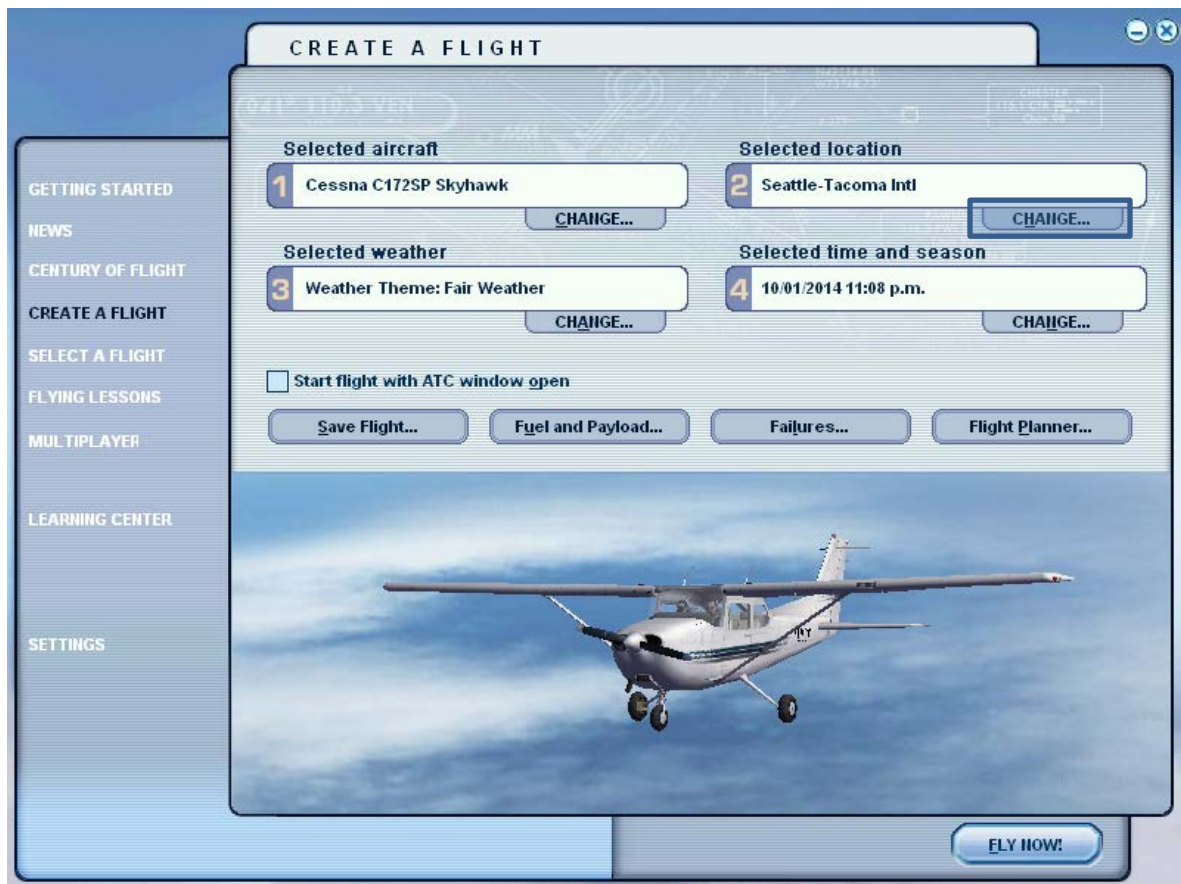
CREATE A FLIGHT

GETTING STARTED
NEWS
CENTURY OF FLIGHT
CREATE A FLIGHT
SELECT A FLIGHT
FLYING LESSONS
MULTIPLAYER

LEARNING CENTER

SETTINGS

Selected aircraft
1 Cessna C172SP Skyhawk
CHANGE...

Selected location
2 Seattle-Tacoma Intl
CHANGE...

Selected weather
3 Weather Theme: Fair Weather
CHANGE...

Selected time and season
4 10/01/2014 11:08 p.m.
CHANGE...

Start flight with ATC window open

Save Flight...
Fuel and Payload...
Failures...
Flight Planner...

FLY NOW!